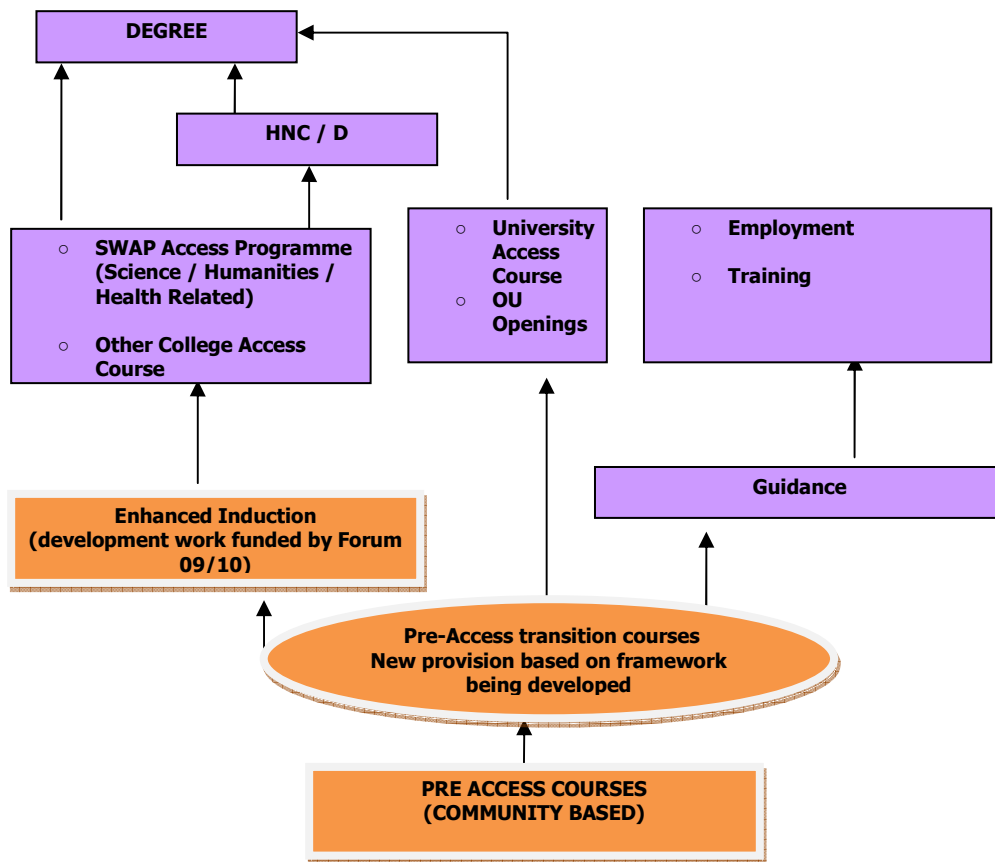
DEGREE

HNC / D

○ SWAP Access Programme (Science / Humanities / Health Related)

○ Other College Access Course

○ University Access Course
○ OU Openings

○ Employment

○ Training

Guidance

Enhanced Induction (development work funded by Forum 09/10)

Pre-Access transition courses
New provision based on framework being developed

PRE ACCESS COURSES (COMMUNITY BASED)